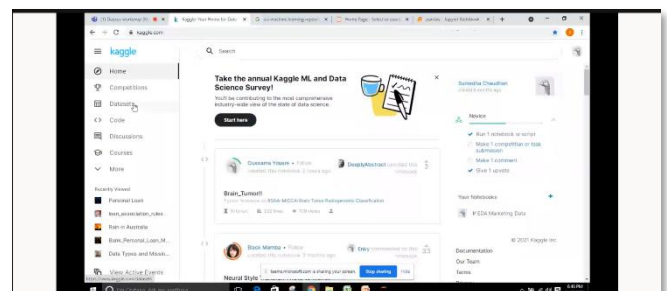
(1) Dataset monitoring | Kaggle: Your Home for Data | ... | Home Page - Select or create | pakkaa - Kaggle Notebook

kaggle.com

kaggle

Search

Home
Competitions
Datasets
Code
Discussions
Courses
More

Recently Viewed
Personal Loan
Item_association_rules
Rain in Australia
Bank_Personal_Loan_M...
Data Types and Missin...

View Active Events

Take the annual Kaggle ML and Data Science Survey!
You'll be contributing to the most comprehensive industry-wide view of the state of data science.

Start here

Oussama Yassin • Follow
DeeplyAbstract

Brain_Tumor!!

Baca Mamba • Follow
Daky

Neural Style

Sumedha Chaudhari

Novice
Run 1 notebook or script
Make 1 competition or task submission
Make 1 comment
Give 1 upvote

Your Notebooks
P.524 Marketing Data

© 2021 Kaggle Inc

Documentation
Our Team
Terms

teams.microsoft.com is sharing your screen.
Stop sharing
Hide

https://www.kaggle.com/datasets